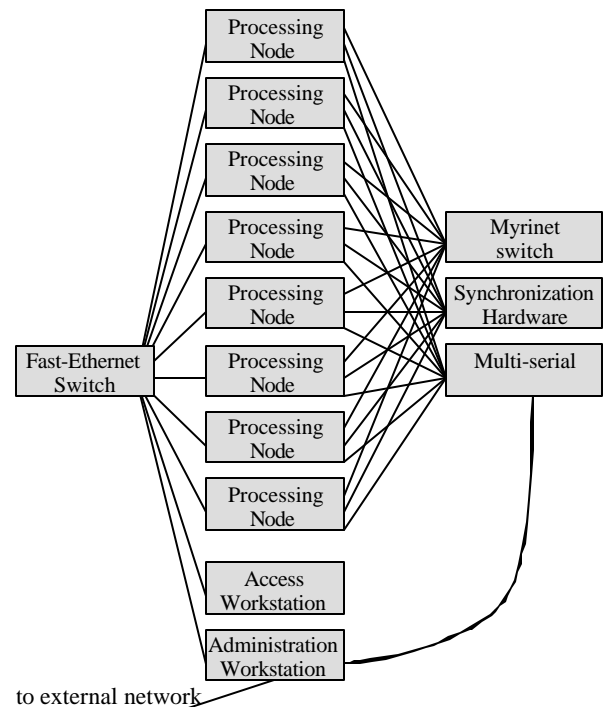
Processing Node

Processing Node

Processing Node

Processing Node

Processing Node

Processing Node

Processing Node

Processing Node

Access Workstation

Administration Workstation

Fast-Ethernet Switch

Myrinet switch

Synchronization Hardware

Multi-serial

to external network